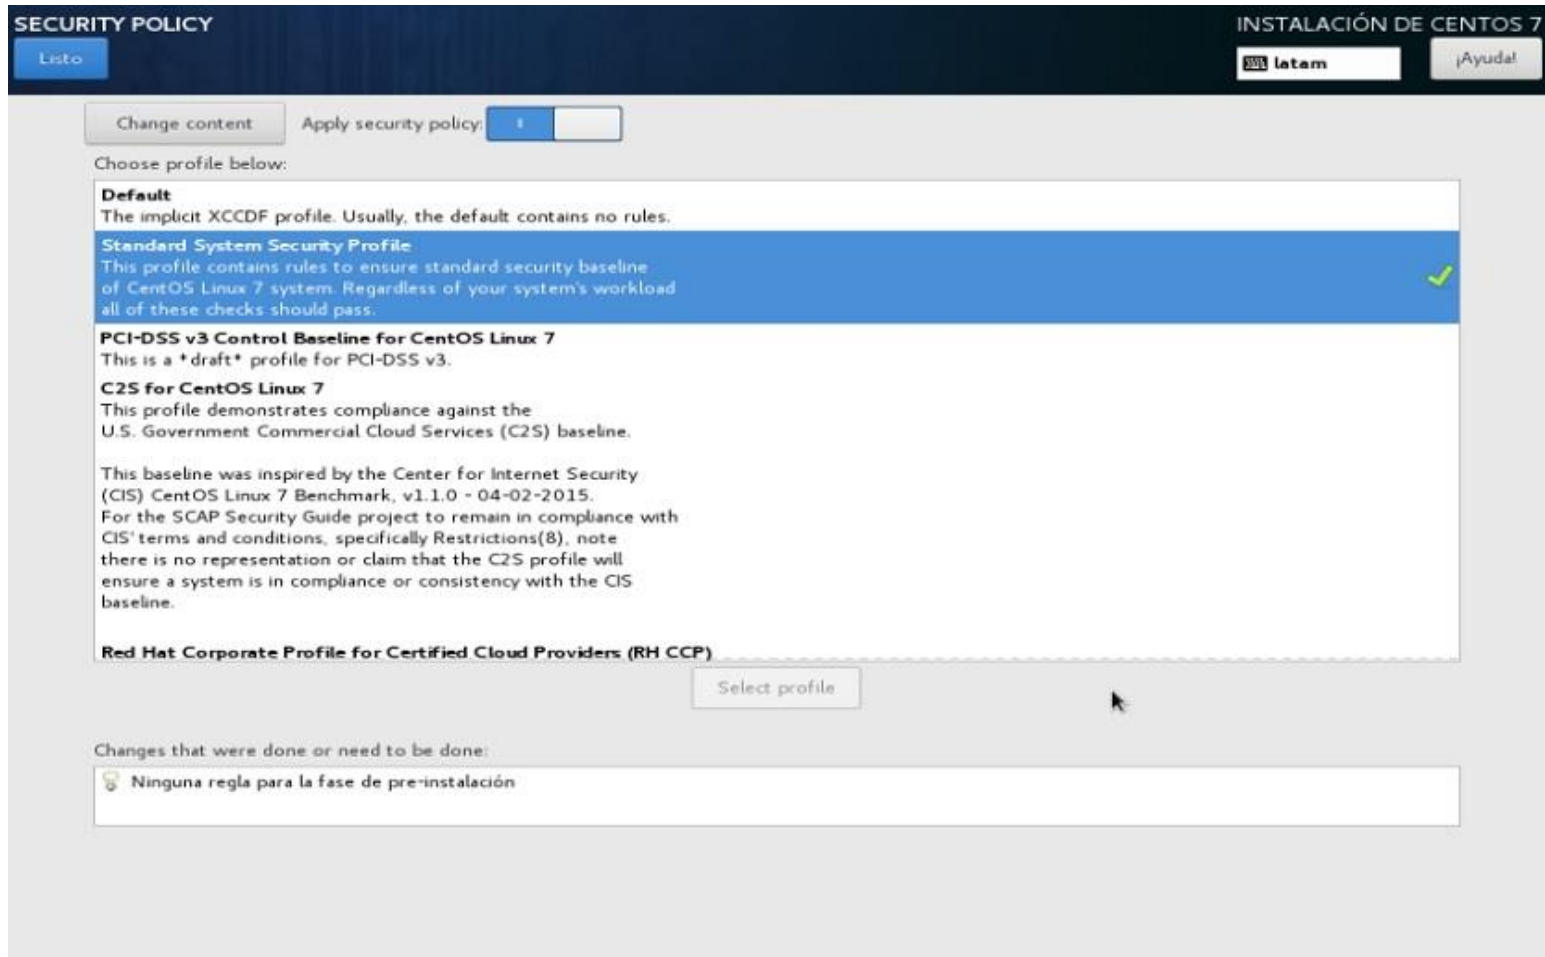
SECURITY POLICY
Listo

INSTALACIÓN DE CENTOS 7
latam
¡Ayuda!

Change content
Apply security policy: I

Choose profile below:

Default
The implicit XCCDF profile. Usually, the default contains no rules.

Standard System Security Profile
This profile contains rules to ensure standard security baseline of CentOS Linux 7 system. Regardless of your system's workload all of these checks should pass.

PCI-DSS v3 Control Baseline for CentOS Linux 7
This is a *draft* profile for PCI-DSS v3.

C2S for CentOS Linux 7
This profile demonstrates compliance against the U.S. Government Commercial Cloud Services (C2S) baseline.

This baseline was inspired by the Center for Internet Security (CIS) CentOS Linux 7 Benchmark, v1.1.0 - 04-02-2015.
For the SCAP Security Guide project to remain in compliance with CIS' terms and conditions, specifically Restrictions(8), note there is no representation or claim that the C2S profile will ensure a system is in compliance or consistency with the CIS baseline.

Red Hat Corporate Profile for Certified Cloud Providers (RH CCP)

Select profile

Changes that were done or need to be done:
Ninguna regla para la fase de pre-instalación